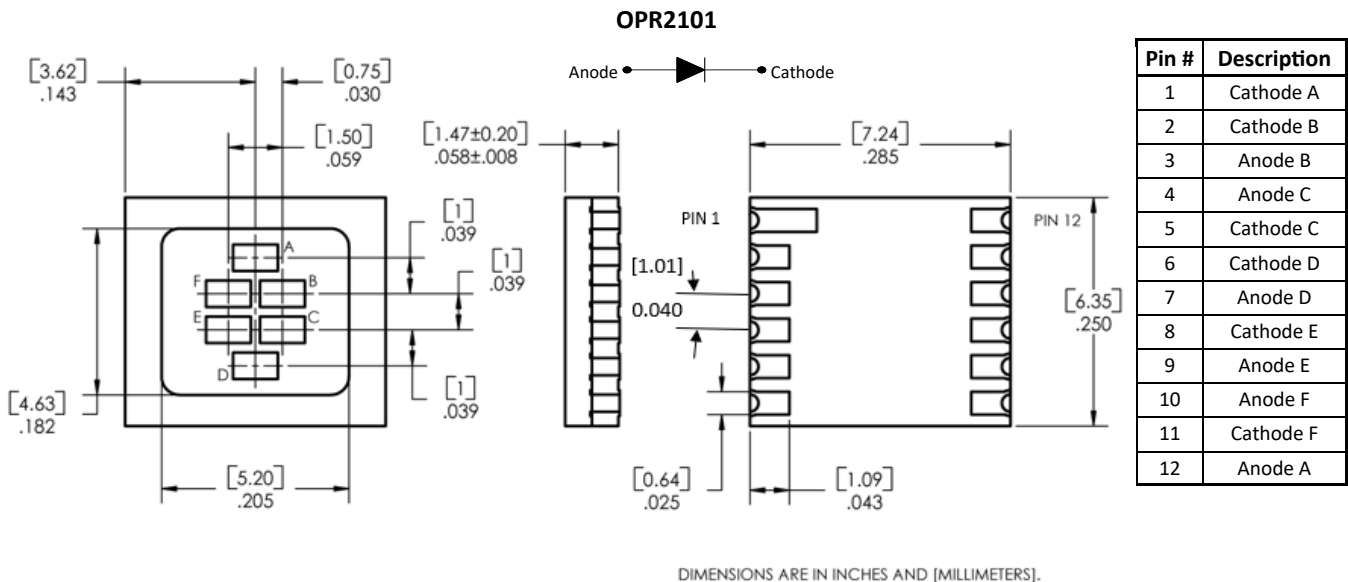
OPR2101

Anode Cathode

[3.62] .143

[0.75] .030

[1.50] .059

[1] .039

[1] .039

[1] .039

A

F B

E C

D

[4.63] .182

[5.20] .205

[1.47±0.20] .058±.008

PIN 1

[1.01]

0.040

[0.64] .025

[1.09] .043

[7.24] .285

PIN 12

[6.35] .250

| Pin # | Description |
|---|---|
| 1 | Cathode A |
| 2 | Cathode B |
| 3 | Anode B |
| 4 | Anode C |
| 5 | Cathode C |
| 6 | Cathode D |
| 7 | Anode D |
| 8 | Cathode E |
| 9 | Anode E |
| 10 | Anode F |
| 11 | Cathode F |
| 12 | Anode A |

DIMENSIONS ARE IN INCHES AND [MILLIMETERS].